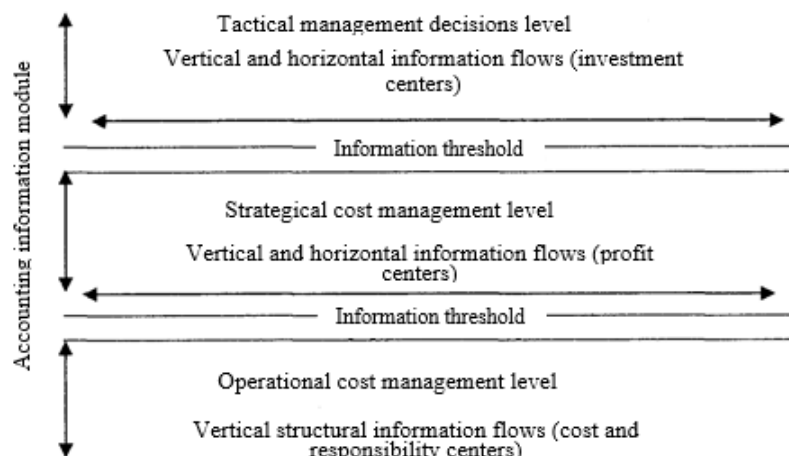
Accounting information module

Tactical management decisions level

Vertical and horizontal information flows (investment centers)

Information threshold

Strategical cost management level

Vertical and horizontal information flows (profit centers)

Information threshold

Operational cost management level

Vertical structural information flows (cost and responsibility centers)